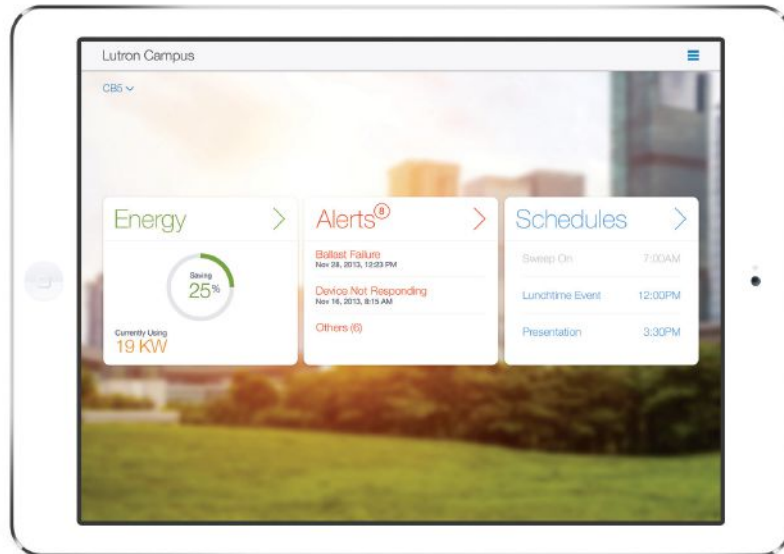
Lutron Campus

CB5

Energy >

Saving
25%

Currently Using
19 KW

Alerts⁸ >

Ballast Failure
Nov 28, 2013, 12:23 PM

Device Not Responding
Nov 16, 2013, 8:15 AM

Others (6)

Schedules >

| | |
|---|---|
| Sweep On | 7:00AM |
| Lunchtime Event | 12:00PM |
| Presentation | 3:30PM |